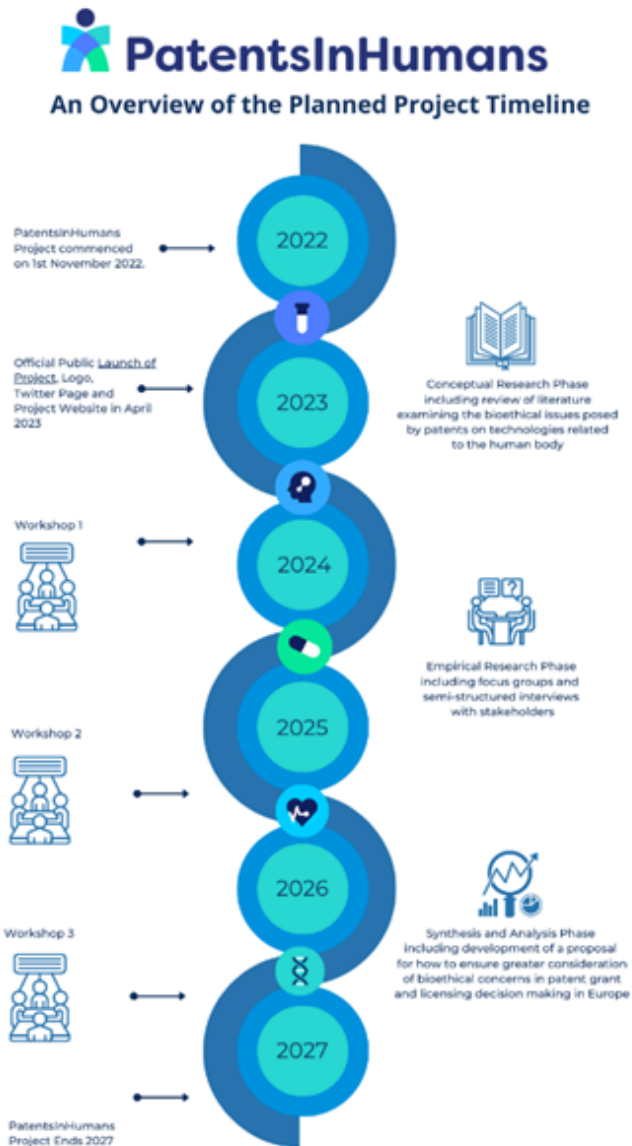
PatentsInHumans

An Overview of the Planned Project Timeline

PatentsInHumans Project commenced on 1st November 2022.

2022

Official Public Launch of Project, Logo, Twitter Page and Project Website in April 2023

2023

Conceptual Research Phase including review of literature examining the bioethical issues posed by patents on technologies related to the human body

Workshop 1

2024

Empirical Research Phase including focus groups and semi-structured interviews with stakeholders

Workshop 2

2025

2026

Workshop 3

Synthesis and Analysis Phase including development of a proposal for how to ensure greater consideration of bioethical concerns in patent grant and licensing decision making in Europe

2027

PatentsInHumans Project Ends 2027